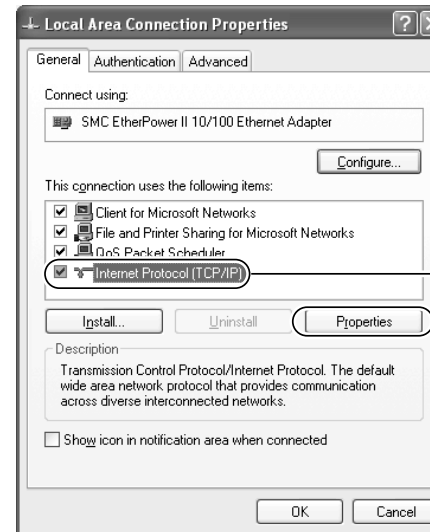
Local Area Connection Properties

General | Authentication | Advanced

Connect using:

SMC EtherPower II 10/100 Ethernet Adapter

Configure...

This connection uses the following items:

Client for Microsoft Networks
File and Printer Sharing for Microsoft Networks
QoS Packet Scheduler
Internet Protocol (TCP/IP)

Install... | Uninstall | Properties

Description

Transmission Control Protocol/Internet Protocol. The default wide area network protocol that provides communication across diverse interconnected networks.

Show icon in notification area when connected

OK | Cancel